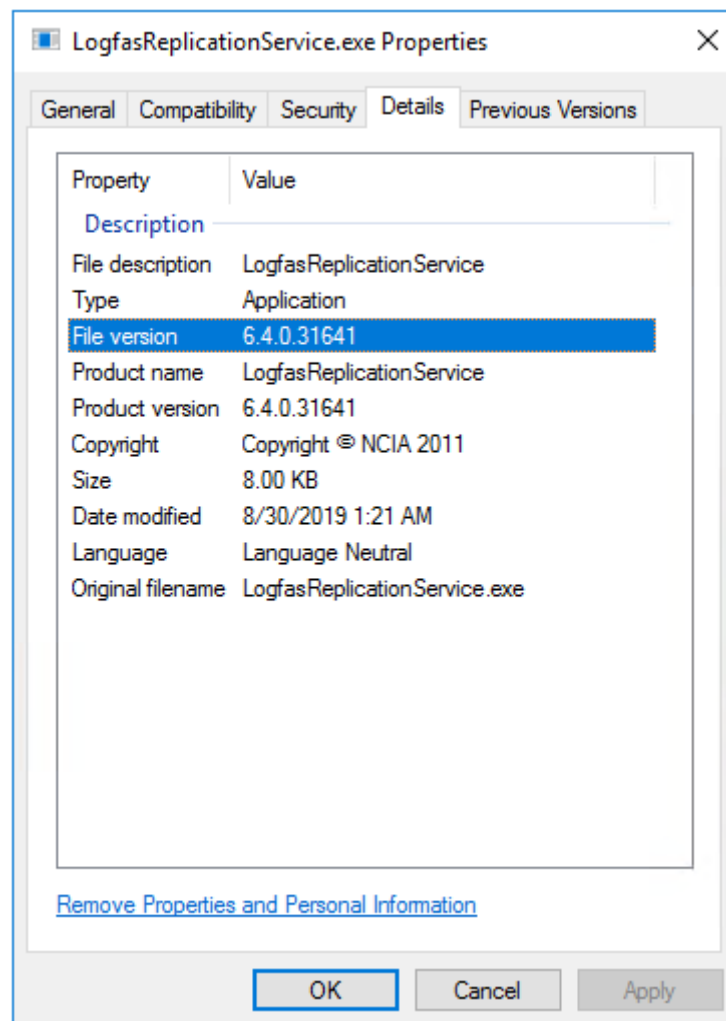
LogfasReplicationService.exe Properties

General | Compatibility | Security | Details | Previous Versions

| Property | Value |
|---|---|
| Description | |
| File description | LogfasReplicationService |
| Type | Application |
| File version | 6.4.0.31641 |
| Product name | LogfasReplicationService |
| Product version | 6.4.0.31641 |
| Copyright | Copyright © NCIA 2011 |
| Size | 8.00 KB |
| Date modified | 8/30/2019 1:21 AM |
| Language | Language Neutral |
| Original filename | LogfasReplicationService.exe |

Remove Properties and Personal Information

OK Cancel Apply